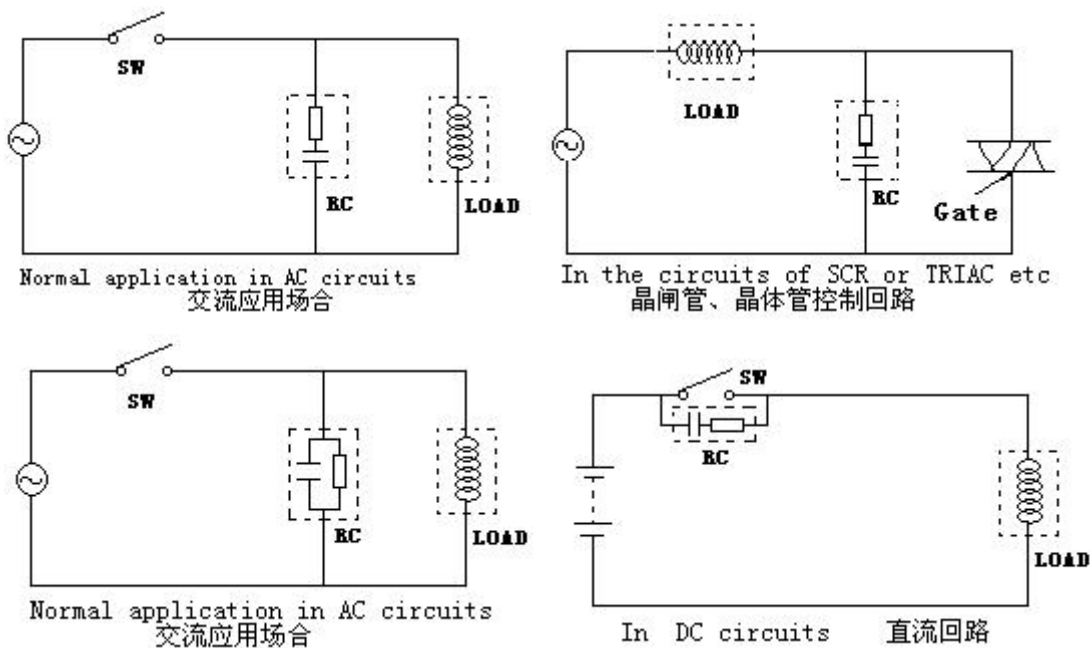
SW

RC

LOAD

Normal application in AC circuits
交流应用场合

LOAD

RC

Gate

In the circuits of SCR or TRIAC etc
晶闸管、晶体管控制回路

SW

RC

LOAD

Normal application in AC circuits
交流应用场合

SW

RC

LOAD

In DC circuits 直流回路